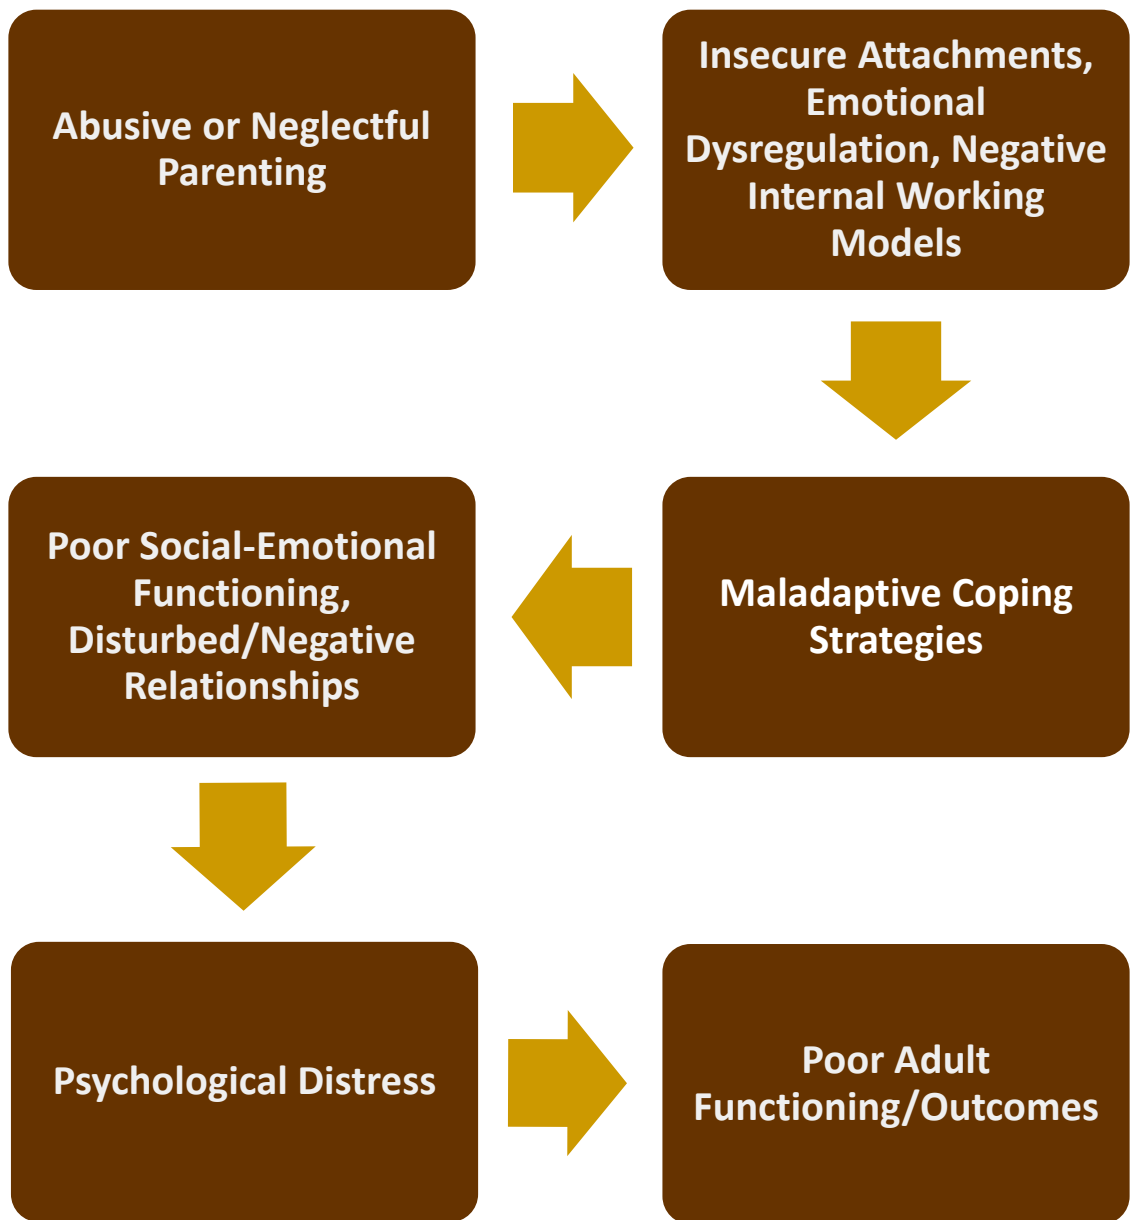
Abusive or Neglectful Parenting

Insecure Attachments, Emotional Dysregulation, Negative Internal Working Models

Maladaptive Coping Strategies

Poor Social-Emotional Functioning, Disturbed/Negative Relationships

Psychological Distress

Poor Adult Functioning/Outcomes